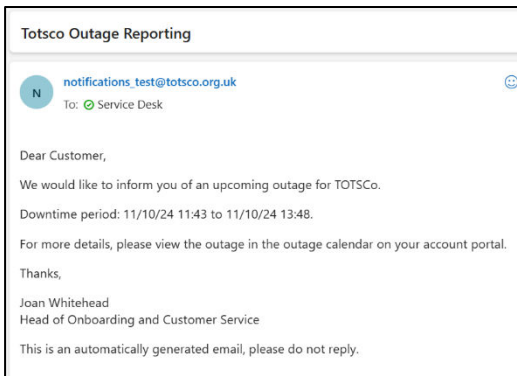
Totsco Outage Reporting

N

notifications_test@totsco.org.uk
To: Service Desk

Dear Customer,

We would like to inform you of an upcoming outage for TOTSCo.

Downtime period: 11/10/24 11:43 to 11/10/24 13:48.

For more details, please view the outage in the outage calendar on your account portal.

Thanks,

Joan Whitehead
Head of Onboarding and Customer Service

This is an automatically generated email, please do not reply.